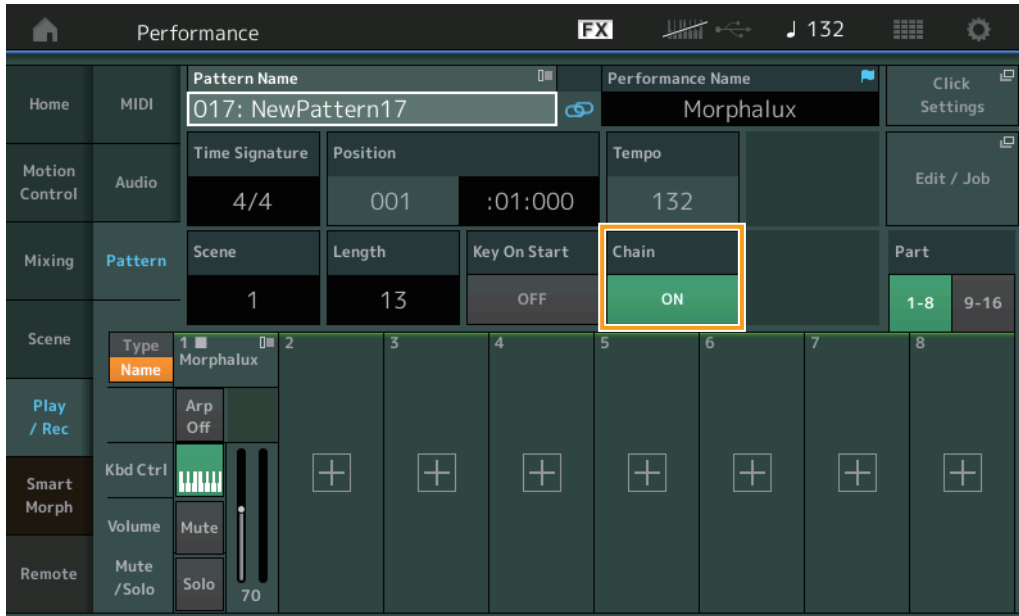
Performance FX ♩ 132

Home
Motion Control
Mixing
Scene
Play / Rec
Smart Morph
Remote

MIDI
Audio
Pattern

Pattern Name
017: NewPattern17

Performance Name
Morphalux

Click Settings

Time Signature
4/4

Position
001 :01:000

Tempo
132

Edit / Job

Scene
1

Length
13

Key On Start
OFF

Chain
ON

Part
1-8 9-16

Type
Name

1
Morphalux

2 3 4 5 6 7 8

Arp Off

Kbd Ctrl
Volume
Mute /Solo

Mute
Solo
70